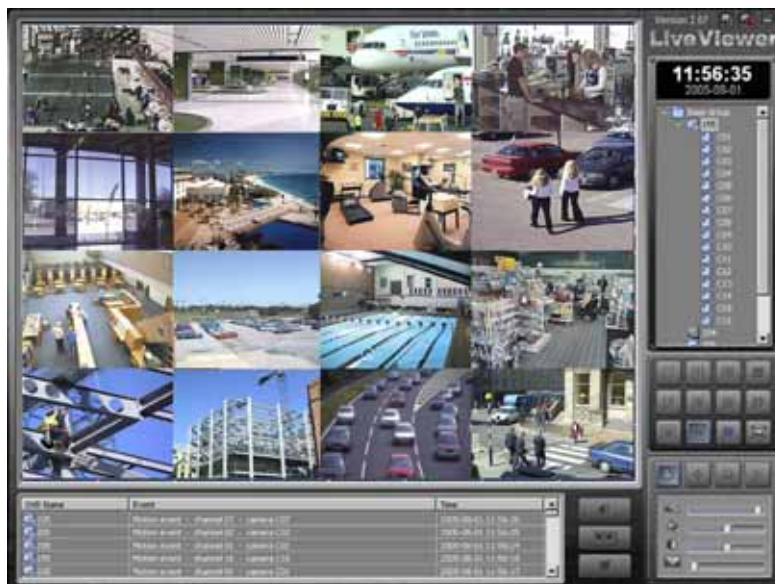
Version 2.07

LiveViewer

11:56:35
2005-08-01

Base Group

DVR Name | Event | Time

Motion event - channel 01 - camera C01

Motion event - channel 02 - camera C02

Motion event - channel 03 - camera C03

Motion event - channel 04 - camera C04

Motion event - channel 05 - camera C05